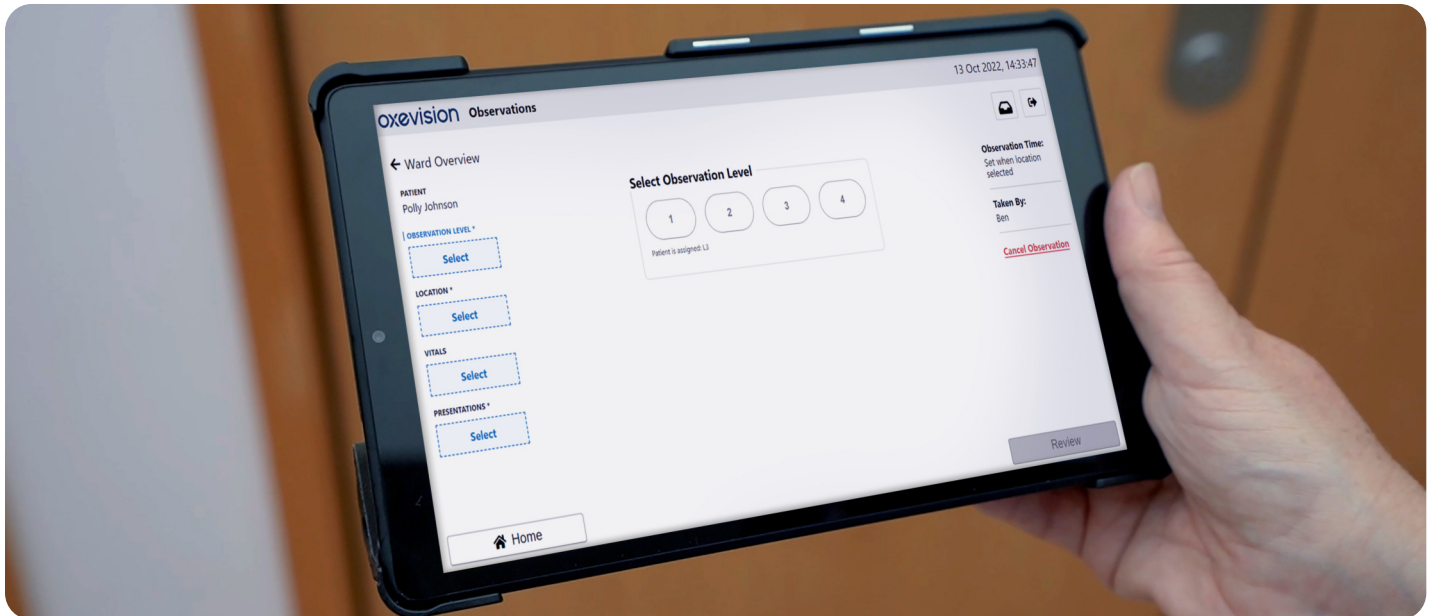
13 Oct 2022, 14:33:47

oxevision Observations

← Ward Overview

PATIENT
Polly Johnson

OBSERVATION LEVEL *
Select

LOCATION *
Select

VITALS
Select

PRESENTATIONS *
Select

Home

Select Observation Level
1 2 3 4
Patient is assigned: L3

Observation Time:
Set when location selected

Taken By:
Ben

Cancel Observation

Review